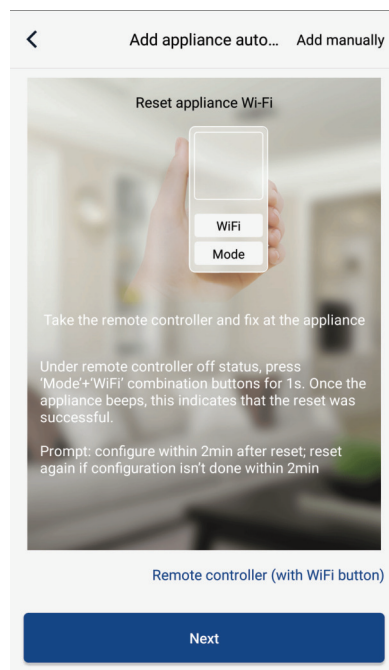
Add appliance auto... Add manually

Reset appliance Wi-Fi

WiFi

Mode

Take the remote controller and fix at the appliance

Under remote controller off status, press 'Mode'+'WiFi' combination buttons for 1s. Once the appliance beeps, this indicates that the reset was successful.

Prompt: configure within 2min after reset; reset again if configuration isn't done within 2min

Remote controller (with WiFi button)

Next